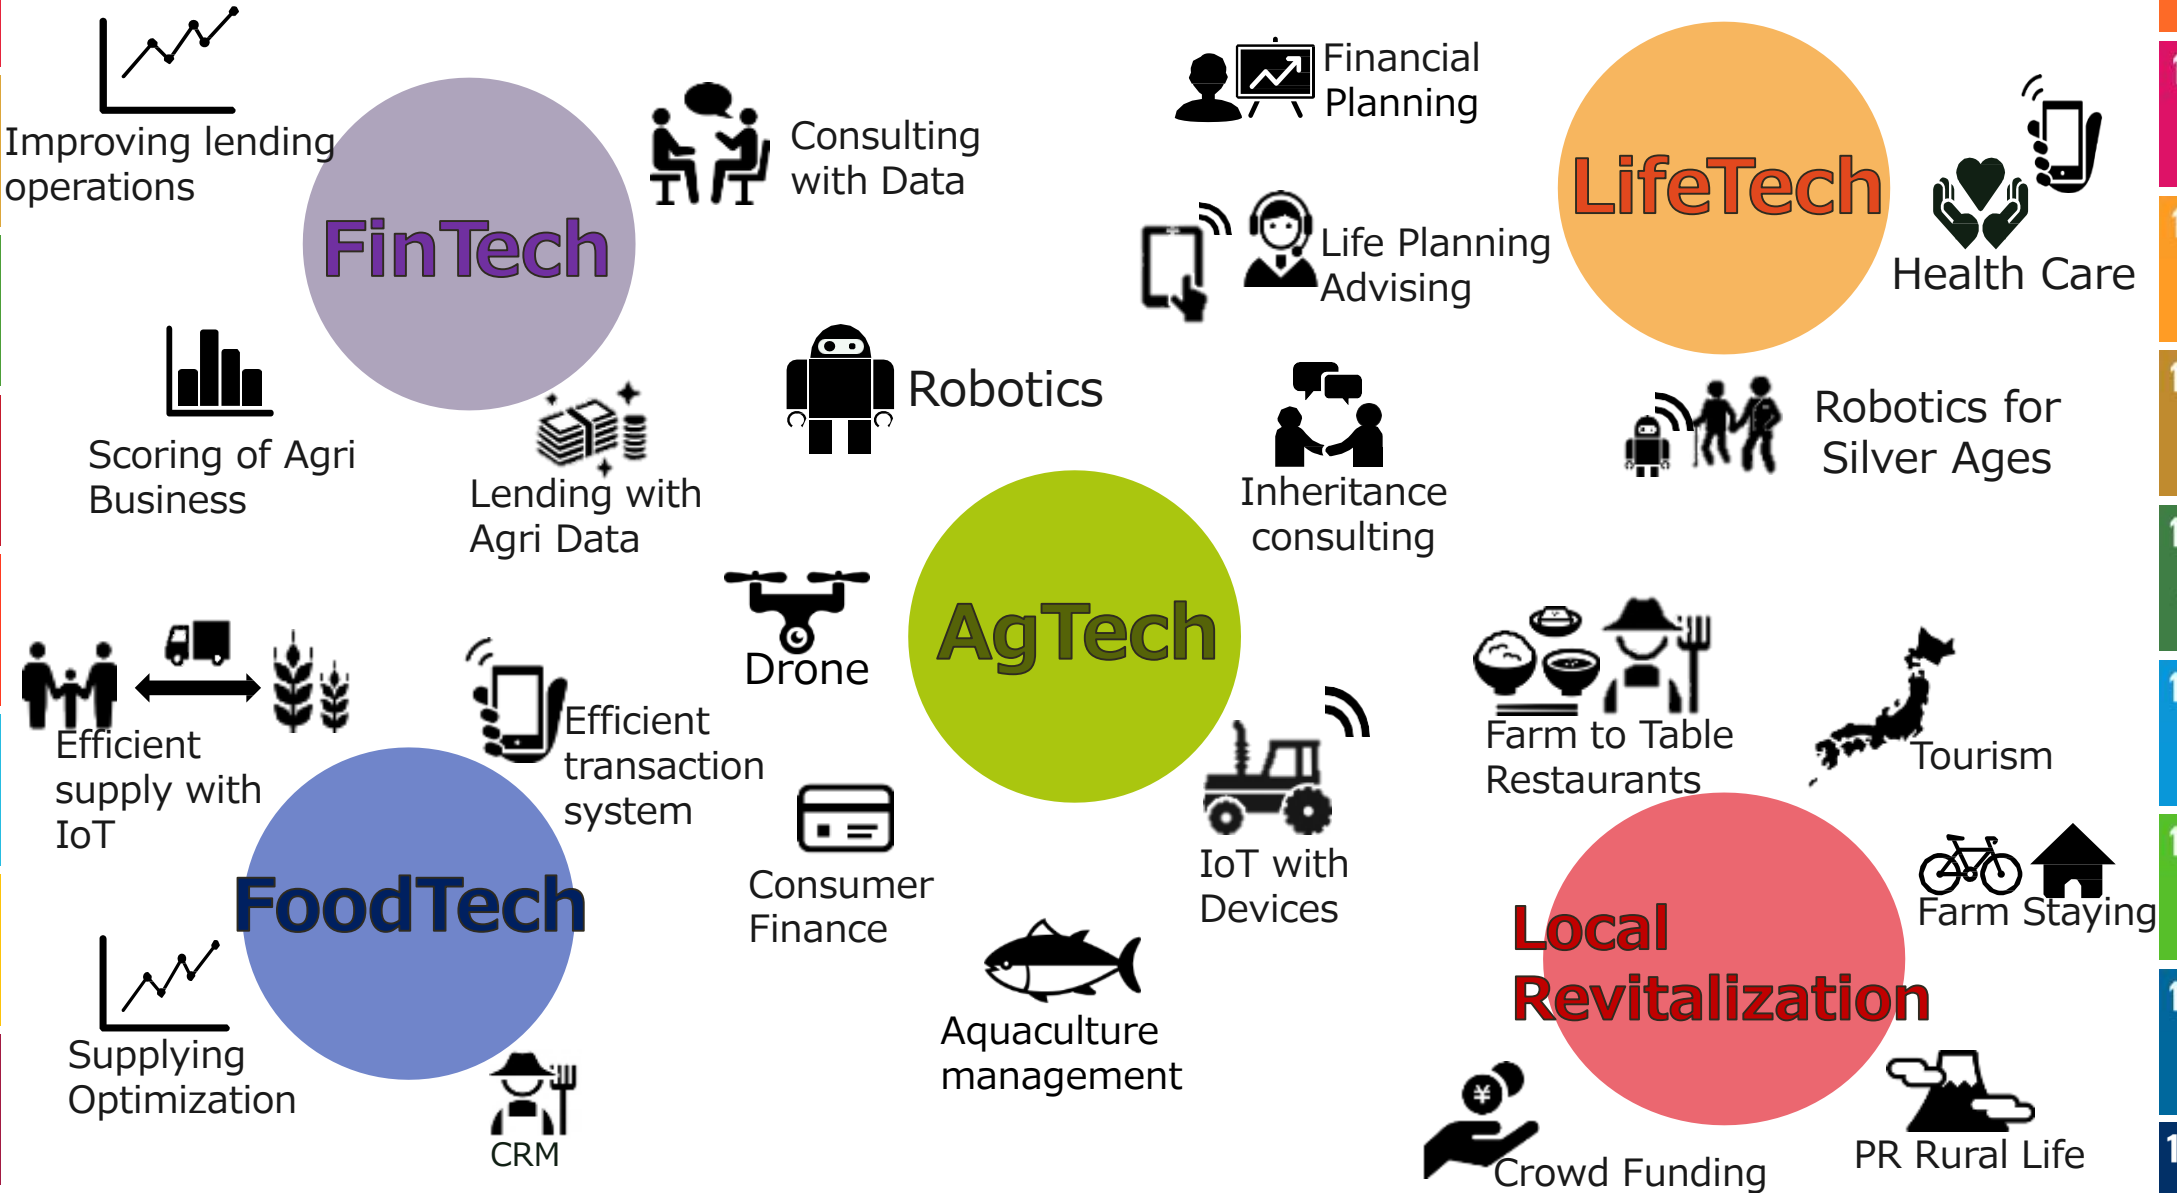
Improving lending operations

FinTech

Consulting with Data

Financial Planning

LifeTech

Health Care

Life Planning Advising

Scoring of Agri Business

Lending with Agri Data

Robotics

Inheritance consulting

Robotics for Silver Ages

Drone

AgTech

Efficient supply with IoT

Efficient transaction system

Farm to Table Restaurants

Tourism

FoodTech

Consumer Finance

IoT with Devices

Farm Staying

Local Revitalization

Supplying Optimization

Aquaculture management

CRM

Crowd Funding

PR Rural Life